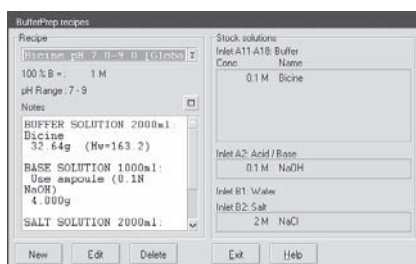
BufferPrep recipes

Recipe

Bicine pH 7.0-9.0 (Globa

100 % B = 1 M

pH Range : 7 - 9

Notes

BUFFER SOLUTION 2000ml:
Bicine
32.64g (Mw=163.2)

BASE SOLUTION 1000ml:
Use ampoule (0.1N NaOH)
4.000g

SALT SOLUTION 2000ml:

Stock solutions

Inlet A11-A18: Buffer

| Conc | Name |
|---|---|
| 0.1 M | Bicine |

Inlet A2: Acid / Base

0.1 M NaOH

Inlet B1: Water

Inlet B2: Salt

2 M NaCl

New Edit Delete Exit Help